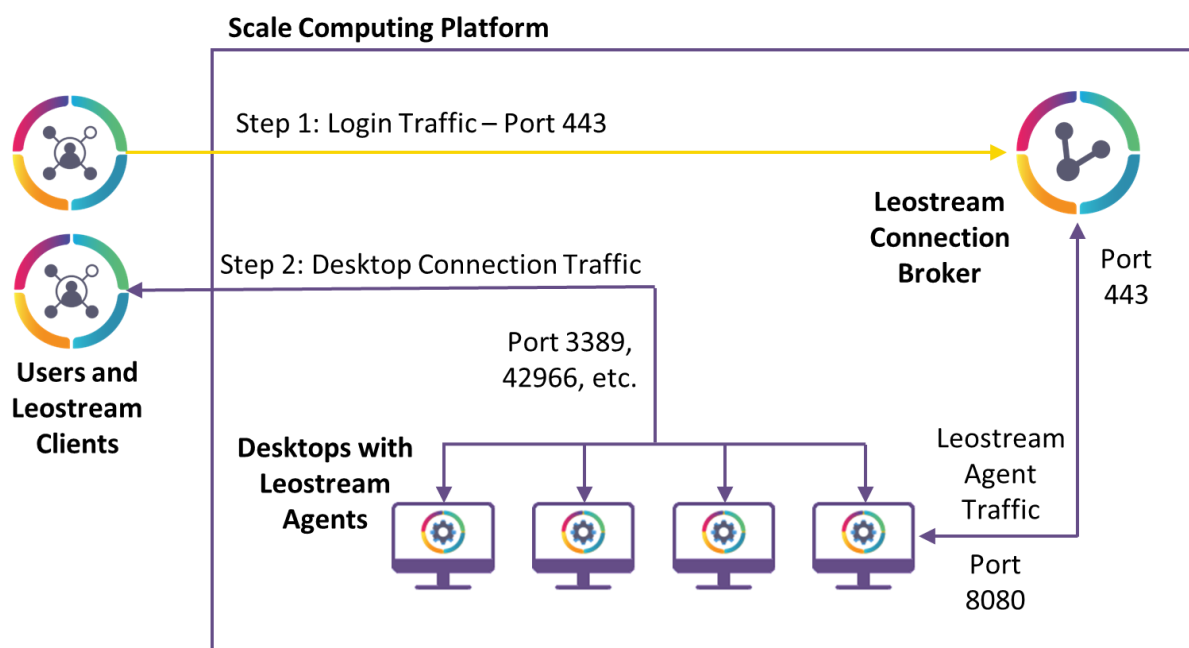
Scale Computing Platform

Step 1: Login Traffic – Port 443

Leostream Connection Broker

Step 2: Desktop Connection Traffic

Port 443

Port 3389, 42966, etc.

Users and Leostream Clients

Desktops with Leostream Agents

Leostream Agent Traffic

Port 8080